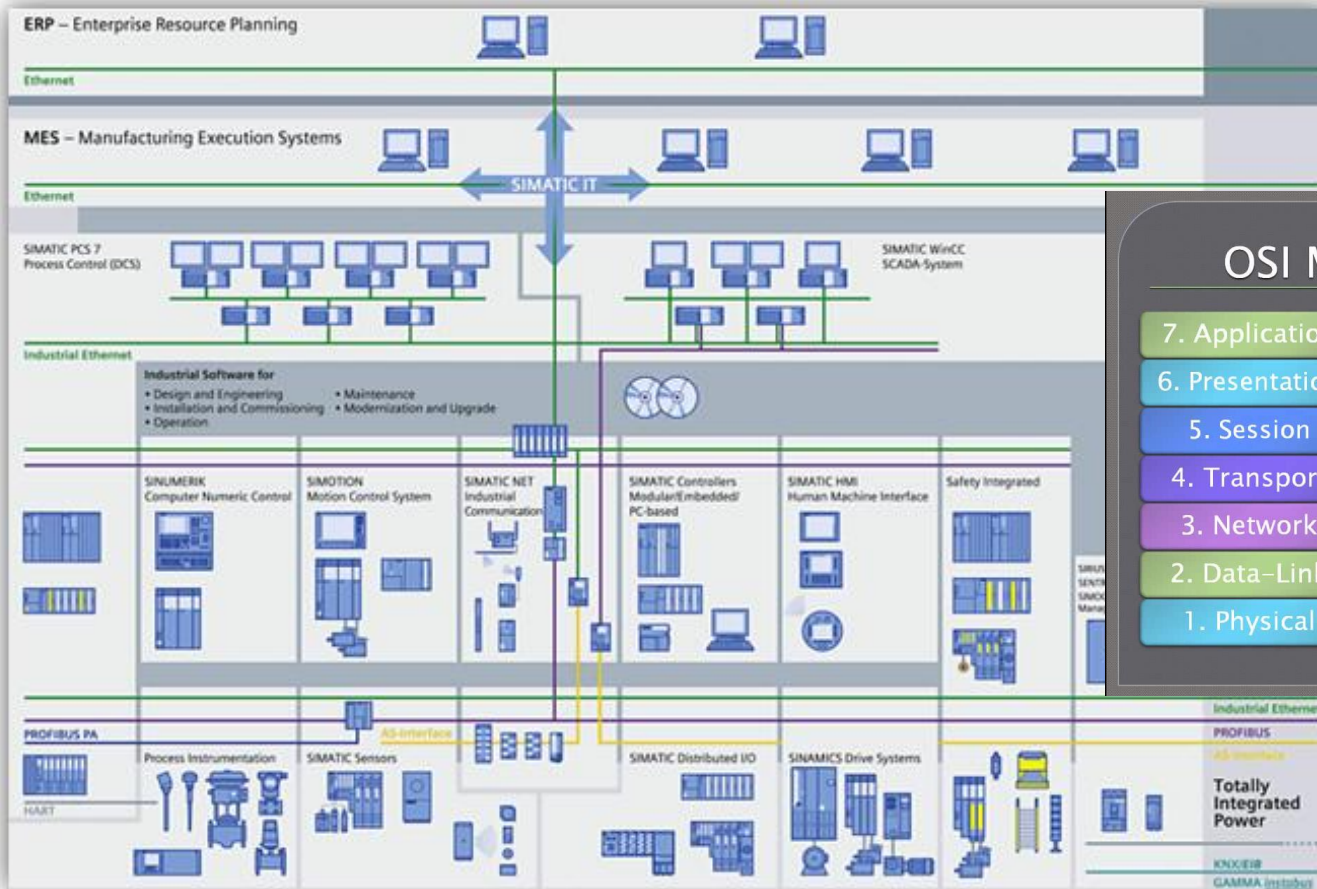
ERP – Enterprise Resource Planning

Ethernet

MES – Manufacturing Execution Systems

Ethernet

SIMATIC IT

SIMATIC PCS 7
Process Control (DCS)

SIMATIC WinCC
SCADA-System

Industrial Ethernet

Industrial Software for
• Design and Engineering
• Installation and Commissioning
• Operation
• Maintenance
• Modernization and Upgrade

SINUMERIK
Computer Numeric Control

SIMOTION
Motion Control System

SIMATIC NET
Industrial
Communication

SIMATIC Controllers
Modular/Embedded/
PC-based

SIMATIC HMI
Human Machine Interface

Safety Integrated

SIRIUS
SENTR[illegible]
SIMOC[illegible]
Mana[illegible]

OSI M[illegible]

7. Applicatio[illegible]
6. Presentatio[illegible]
5. Session
4. Transpor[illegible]
3. Network
2. Data-Lin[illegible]
1. Physical

Industrial Etherne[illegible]
PROFIBUS
AS-Interface

PROFIBUS PA
AS-Interface

HART

Process Instrumentation

SIMATIC Sensors

SIMATIC Distributed I/O

SINAMICS Drive Systems

Totally
Integrated
Power

KNX/EIB
GAMMA instabus